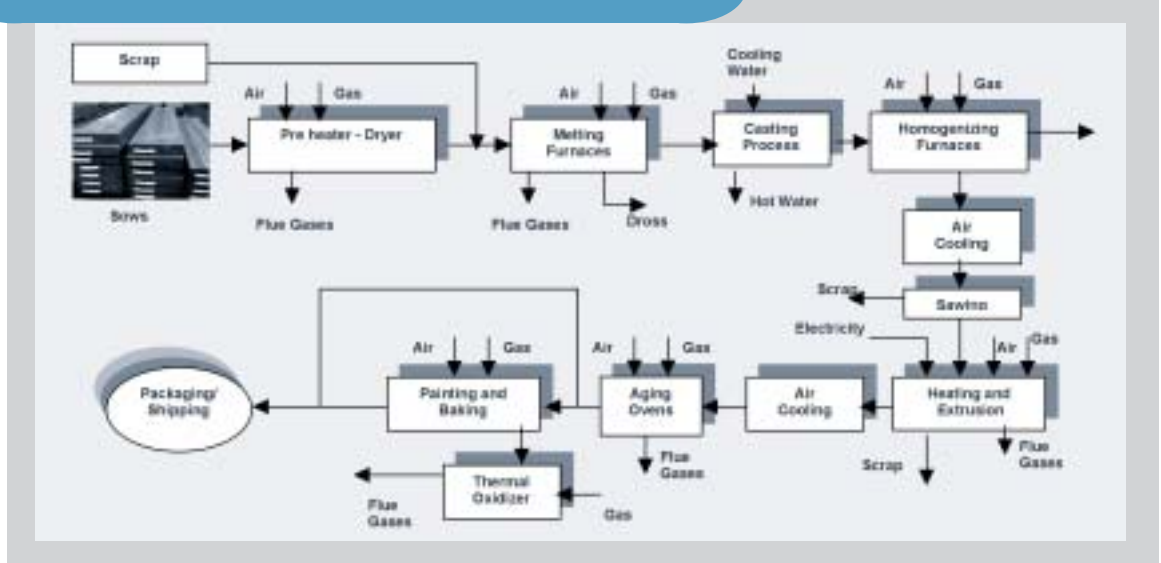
Scrap

Sows

Air

Gas

Pre heater - Dryer

Flue Gases

Air

Gas

Melting Furnaces

Flue Gases

Dross

Cooling Water

Casting Process

Hot Water

Air

Gas

Homogenizing Furnaces

Air Cooling

Scrap

Sawing

Electricity

Air

Gas

Heating and Extrusion

Scrap

Flue Gases

Air Cooling

Air

Gas

Aging Ovens

Flue Gases

Air

Gas

Painting and Baking

Thermal Oxidizer

Flue Gases

Gas

Packaging/ Shipping